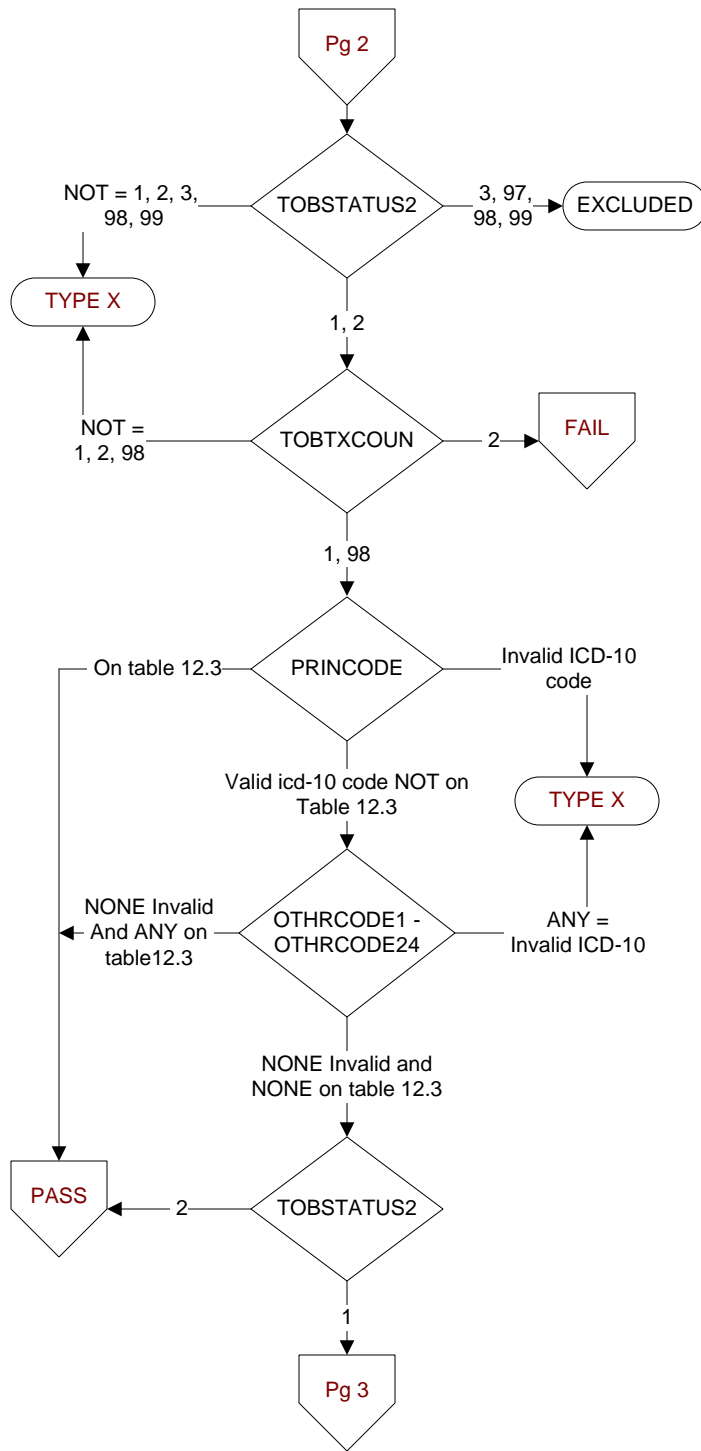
Pg 2

NOT = 1, 2, 3, 98, 99

TOBSTATUS2

3, 97, 98, 99

EXCLUDED

TYPE X

1, 2

NOT = 1, 2, 98

TOBTXCOUN

2

FAIL

1, 98

On table 12.3

PRINCODE

Invalid ICD-10 code

Valid icd-10 code NOT on Table 12.3

TYPE X

NONE Invalid And ANY on table12.3

OTHRCODE1 - OTHRCODE24

ANY = Invalid ICD-10

NONE Invalid and NONE on table 12.3

PASS

2

TOBSTATUS2

1

Pg 3